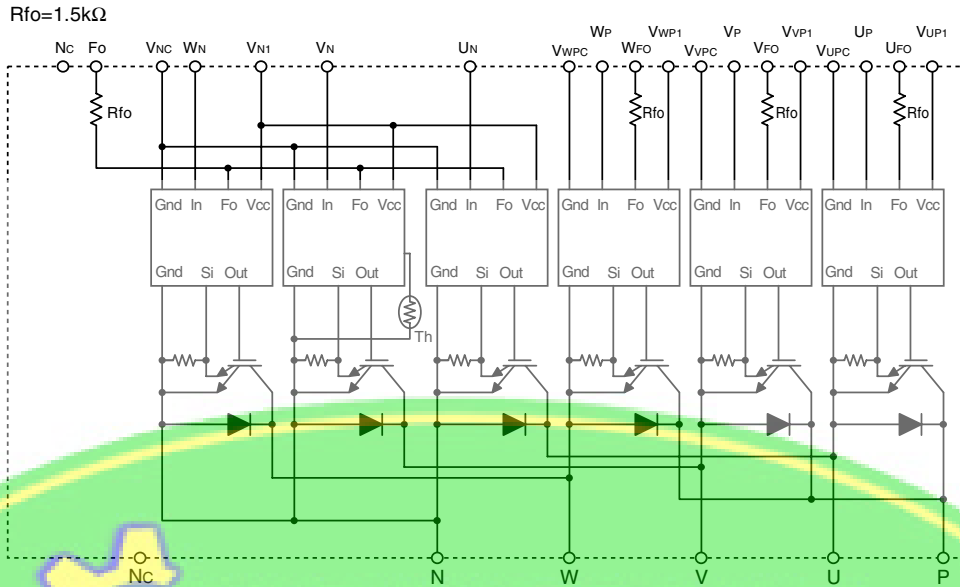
Rfo=1.5kΩ

NC Fo VNC WN VN1 VN UN VWPC WP WFO VWP1 VVPC VP VFO VVP1 VUPC UP UFO VUP1

Rfo Rfo Rfo Rfo

Gnd In Fo Vcc
Gnd Si Out

Gnd In Fo Vcc
Gnd Si Out

Gnd In Fo Vcc
Gnd Si Out

Gnd In Fo Vcc
Gnd Si Out

Gnd In Fo Vcc
Gnd Si Out

Gnd In Fo Vcc
Gnd Si Out

Th

NC N W V U P